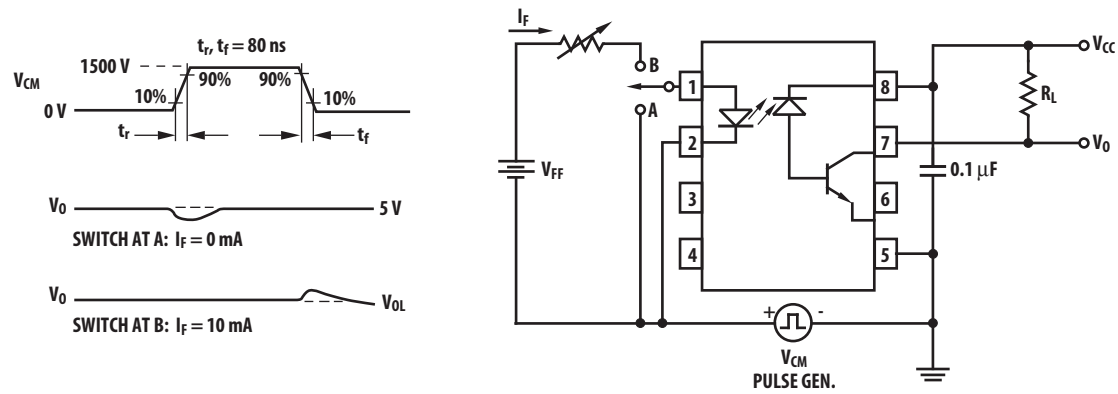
$t_r, t_f = 80$ ns

1500 V

$V_{CM}$

0 V

10%

90%

90%

10%

$t_r$

$t_f$

$V_O$

5 V

SWITCH AT A: $I_F = 0$ mA

$V_O$

$V_{OL}$

SWITCH AT B: $I_F = 10$ mA

$I_F$

B

A

$V_{FF}$

1

2

3

4

8

7

6

5

$V_{CC}$

$R_L$

$V_O$

0.1 µF

+

-

$V_{CM}$

PULSE GEN.